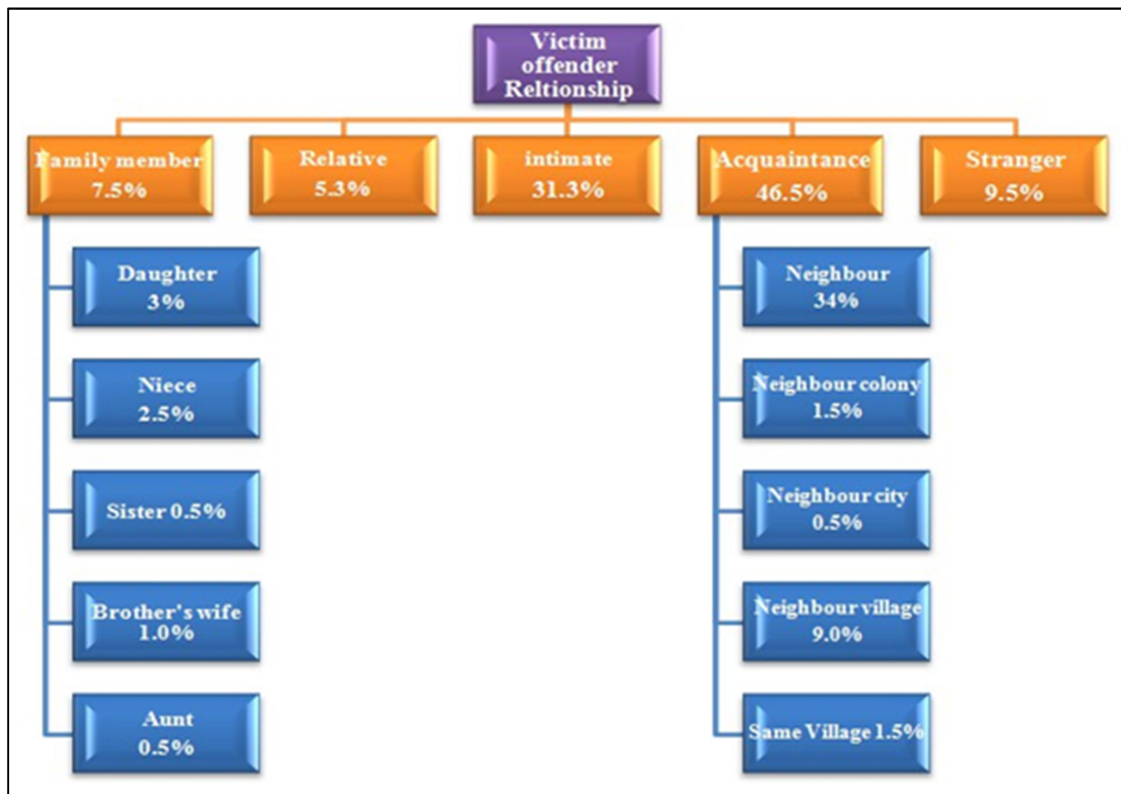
Victim offender Reltionship

Family member 7.5%

Relative 5.3%

intimate 31.3%

Acquaintance 46.5%

Stranger 9.5%

Daughter 3%

Niece 2.5%

Sister 0.5%

Brother's wife 1.0%

Aunt 0.5%

Neighbour 34%

Neighbour colony 1.5%

Neighbour city 0.5%

Neighbour village 9.0%

Same Village 1.5%